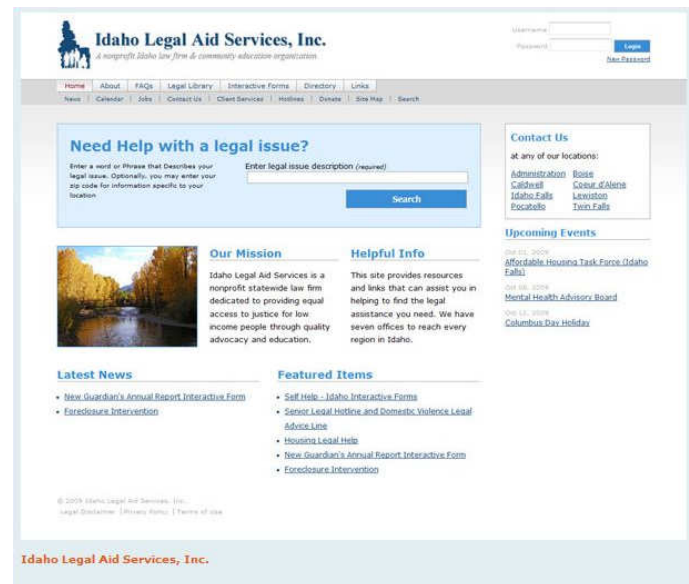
Idaho Legal Aid Services, Inc.
A nonprofit Idaho law firm & community education organization

Username
Password
Login
New Password

Home | About | FAQs | Legal Library | Interactive Forms | Directory | Links
News | Calendar | Jobs | Contact Us | Client Services | Hotlines | Donate | Site Map | Search

Need Help with a legal issue?

Enter a word or Phrase that Describes your legal issue. Optionally, you may enter your zip code for information specific to your location

Enter legal issue description (required)

Search

Contact Us
at any of our locations:
Administration Boise
Caldwell Coeur d'Alene
Idaho Falls Lewiston
Pocatello Twin Falls

Upcoming Events
Oct 01, 2009
Affordable Housing Task Force (Idaho Falls)
Oct 08, 2009
Mental Health Advisory Board
Oct 12, 2009
Columbus Day Holiday

Our Mission
Idaho Legal Aid Services is a nonprofit statewide law firm dedicated to providing equal access to justice for low income people through quality advocacy and education.

Helpful Info
This site provides resources and links that can assist you in helping to find the legal assistance you need. We have seven offices to reach every region in Idaho.

Latest News
• New Guardian's Annual Report Interactive Form
• Foreclosure Intervention

Featured Items
• Self Help - Idaho Interactive Forms
• Senior Legal Hotline and Domestic Violence Legal Advice Line
• Housing Legal Help
• New Guardian's Annual Report Interactive Form
• Foreclosure Intervention

© 2009 Idaho Legal Aid Services, Inc.
Legal Disclaimer | Privacy Policy | Terms of Use

Idaho Legal Aid Services, Inc.